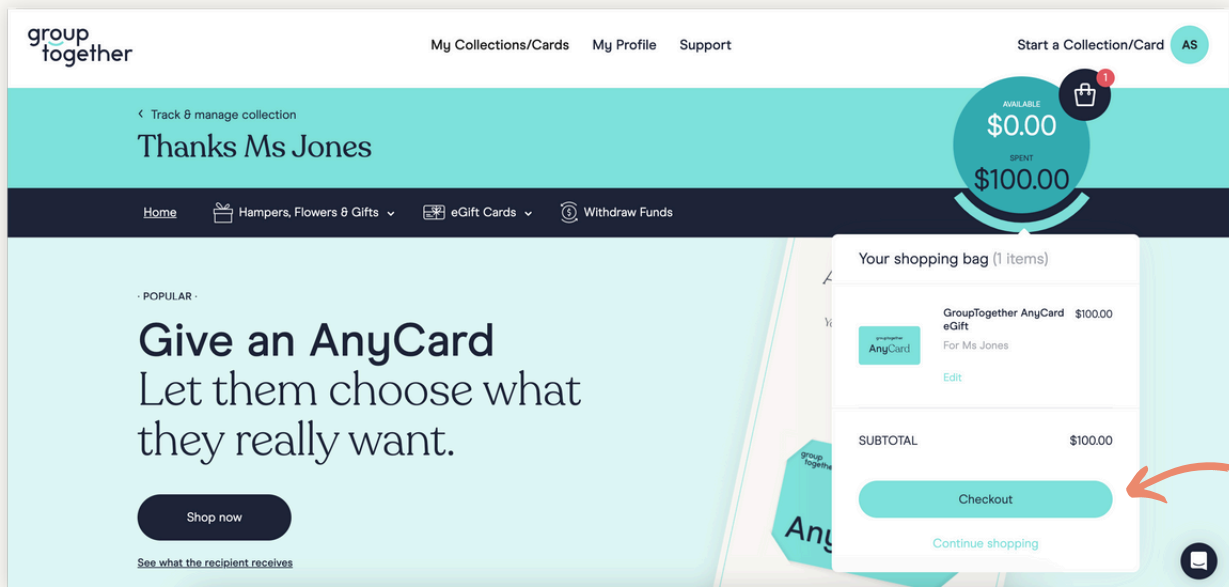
group together

My Collections/Cards My Profile Support

Start a Collection/Card AS

‹ Track & manage collection

Thanks Ms Jones

AVAILABLE
$0.00
SPENT
$100.00

1

Home Hampers, Flowers & Gifts eGift Cards Withdraw Funds

· POPULAR ·

Give an AnyCard
Let them choose what they really want.

Shop now

See what the recipient receives

Your shopping bag (1 items)

grouptogether AnyCard

GroupTogether AnyCard eGift $100.00
For Ms Jones
Edit

SUBTOTAL $100.00

Checkout

Continue shopping

group together

Any

A

Yo